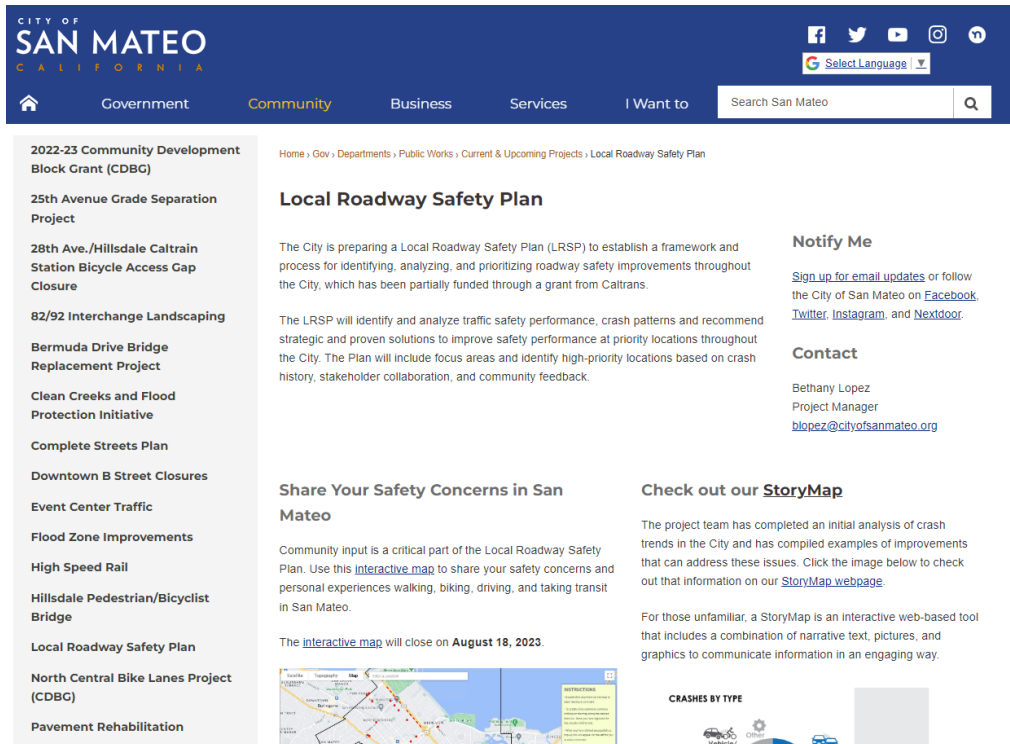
CITY OF
SAN MATEO
CALIFORNIA

Select Language ▼

Government
Community
Business
Services
I Want to
Search San Mateo

2022-23 Community Development Block Grant (CDBG)
25th Avenue Grade Separation Project
28th Ave./Hillsdale Caltrain Station Bicycle Access Gap Closure
82/92 Interchange Landscaping
Bermuda Drive Bridge Replacement Project
Clean Creeks and Flood Protection Initiative
Complete Streets Plan
Downtown B Street Closures
Event Center Traffic
Flood Zone Improvements
High Speed Rail
Hillsdale Pedestrian/Bicyclist Bridge
Local Roadway Safety Plan
North Central Bike Lanes Project (CDBG)
Pavement Rehabilitation

Home › Gov › Departments › Public Works › Current & Upcoming Projects › Local Roadway Safety Plan

Local Roadway Safety Plan

The City is preparing a Local Roadway Safety Plan (LRSP) to establish a framework and process for identifying, analyzing, and prioritizing roadway safety improvements throughout the City, which has been partially funded through a grant from Caltrans.

The LRSP will identify and analyze traffic safety performance, crash patterns and recommend strategic and proven solutions to improve safety performance at priority locations throughout the City. The Plan will include focus areas and identify high-priority locations based on crash history, stakeholder collaboration, and community feedback.

Notify Me

Sign up for email updates or follow the City of San Mateo on Facebook, Twitter, Instagram, and Nextdoor.

Contact

Bethany Lopez
Project Manager
blopez@cityofsanmateo.org

Share Your Safety Concerns in San Mateo

Community input is a critical part of the Local Roadway Safety Plan. Use this interactive map to share your safety concerns and personal experiences walking, biking, driving, and taking transit in San Mateo.

The interactive map will close on August 18, 2023.

Check out our StoryMap

The project team has completed an initial analysis of crash trends in the City and has compiled examples of improvements that can address these issues. Click the image below to check out that information on our StoryMap webpage.

For those unfamiliar, a StoryMap is an interactive web-based tool that includes a combination of narrative text, pictures, and graphics to communicate information in an engaging way.

CRASHES BY TYPE
Other